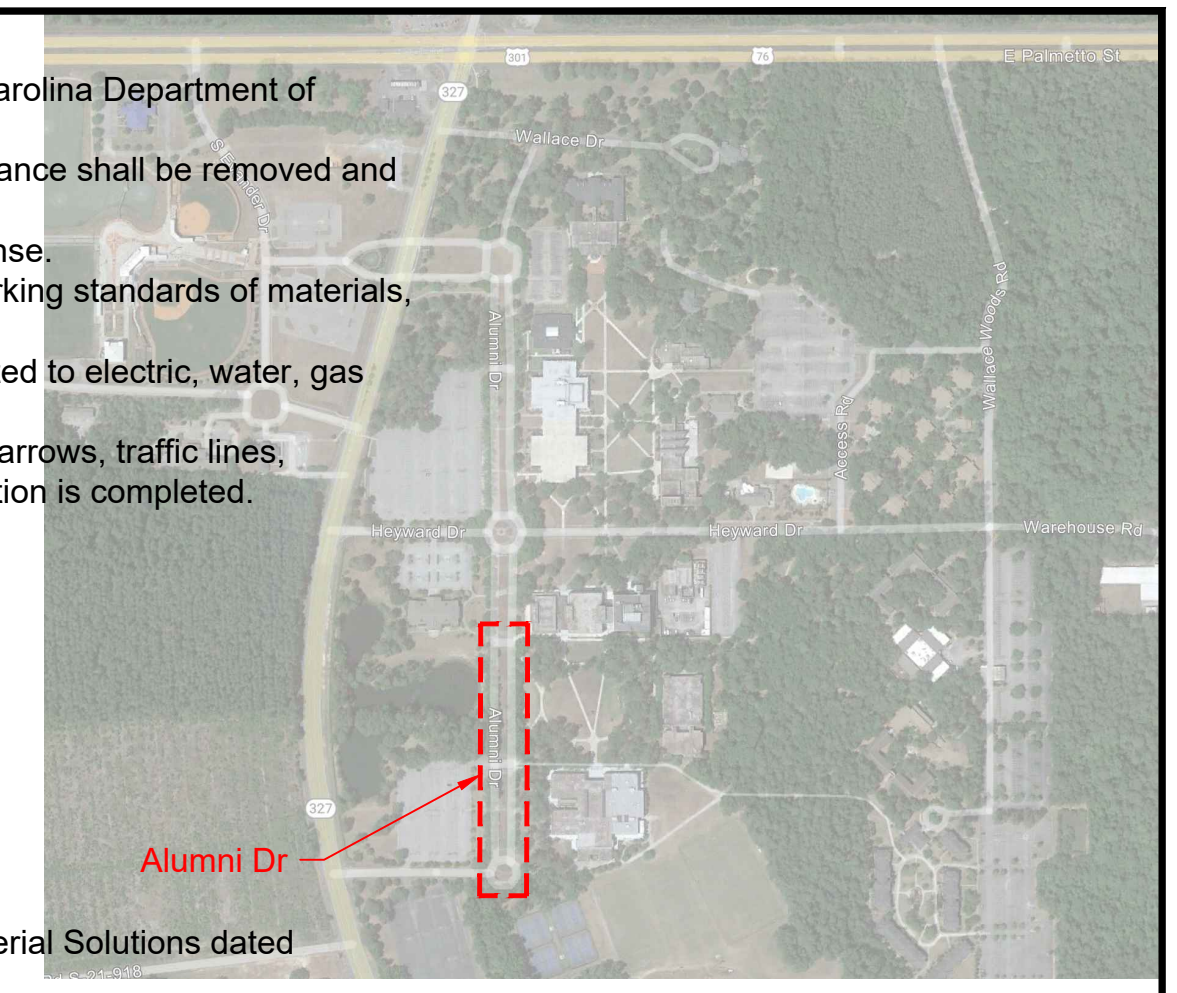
arolina Department of

ance shall be removed and

nse.
rking standards of materials,

ed to electric, water, gas

arrows, traffic lines,
tion is completed.

erial Solutions dated

301

76

E Palmetto St

327

Wallace Dr

S Ebenezer Dr

Alumni Dr

Wallace Woods Rd

Access Rd

Heyward Dr

Heyward Dr

Warehouse Rd

Alumni Dr

327

Alumni Dr

S-21-918